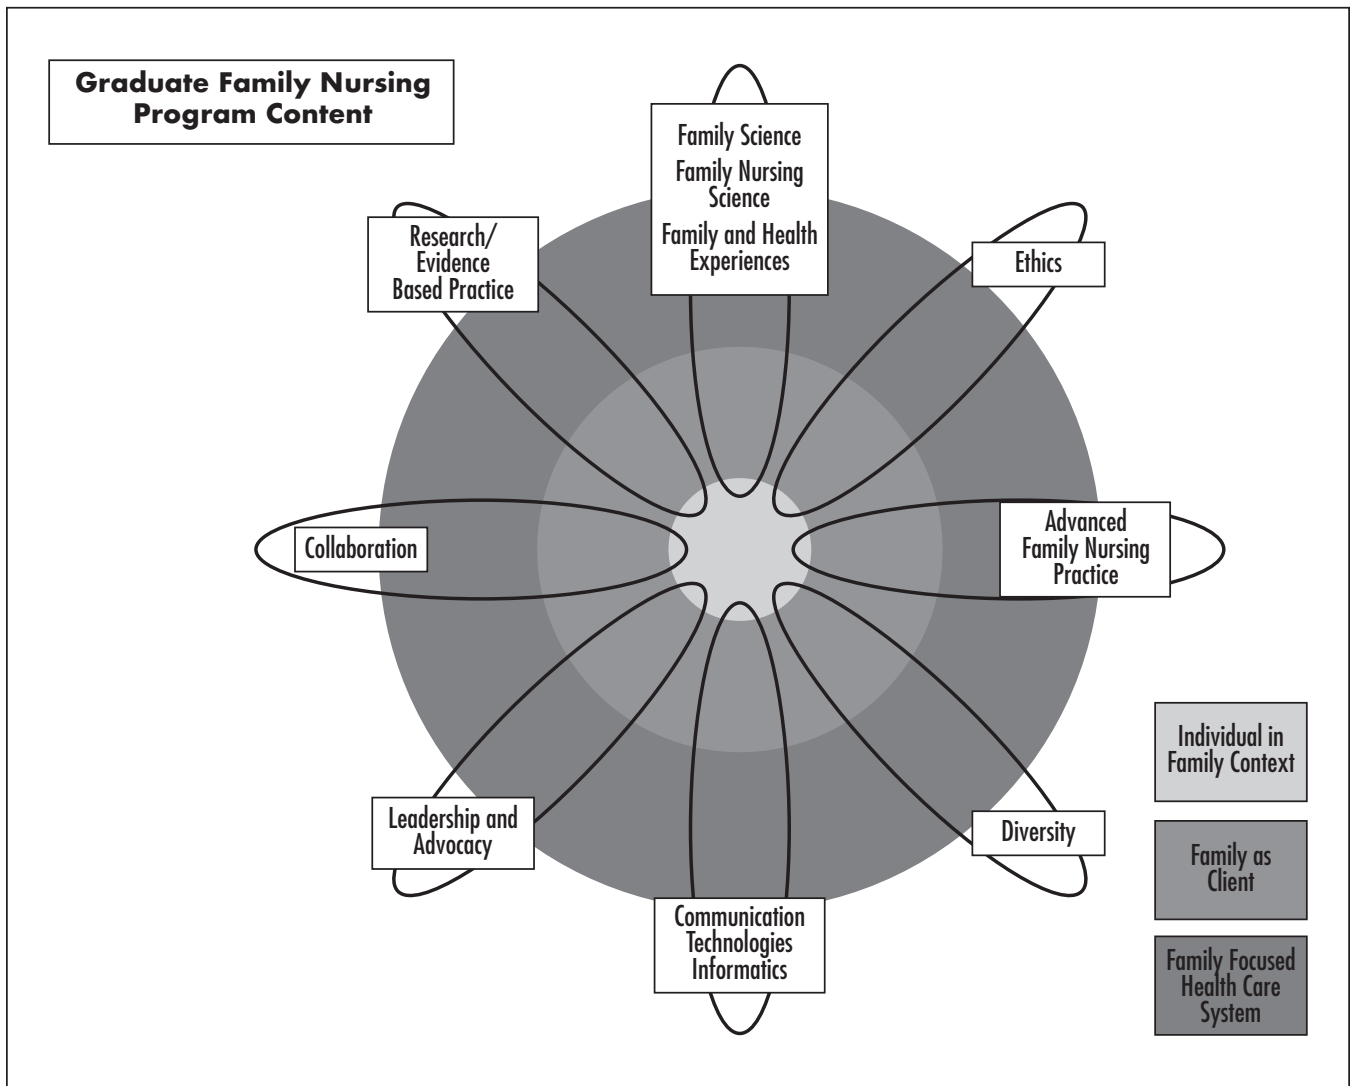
Graduate Family Nursing Program Content

Family Science
Family Nursing Science
Family and Health Experiences

Ethics

Advanced Family Nursing Practice

Diversity

Communication Technologies Informatics

Leadership and Advocacy

Collaboration

Research/ Evidence Based Practice

Individual in Family Context

Family as Client

Family Focused Health Care System